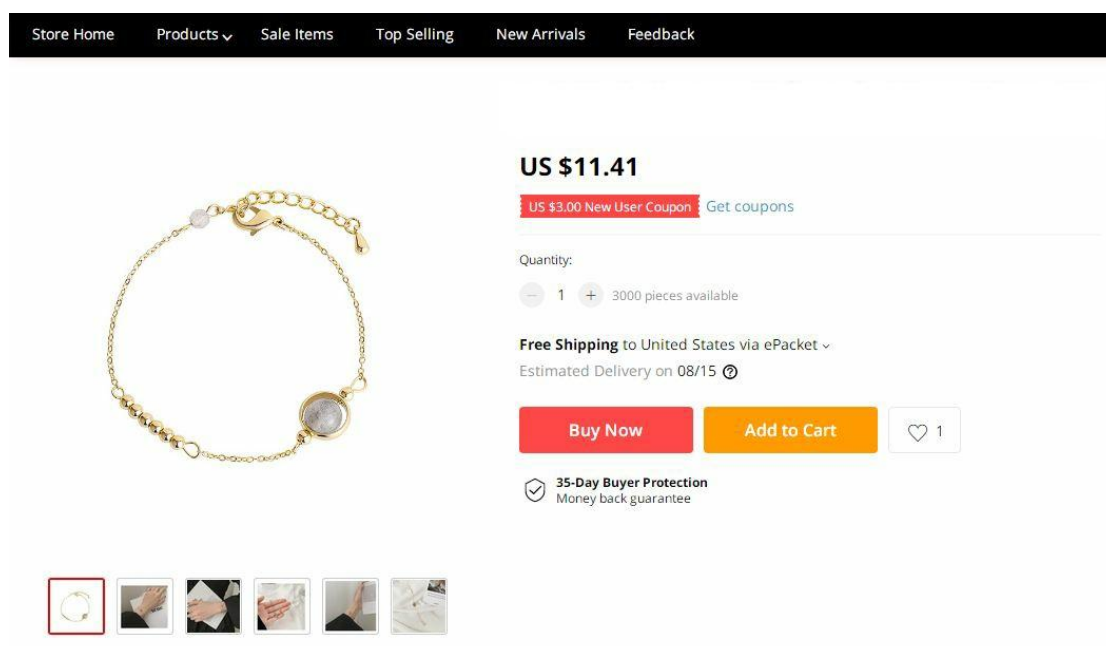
Store Home Products Sale Items Top Selling New Arrivals Feedback

US $11.41

US $3.00 New User Coupon Get coupons

Quantity:

− 1 + 3000 pieces available

Free Shipping to United States via ePacket

Estimated Delivery on 08/15

Buy Now Add to Cart 1

35-Day Buyer Protection
Money back guarantee